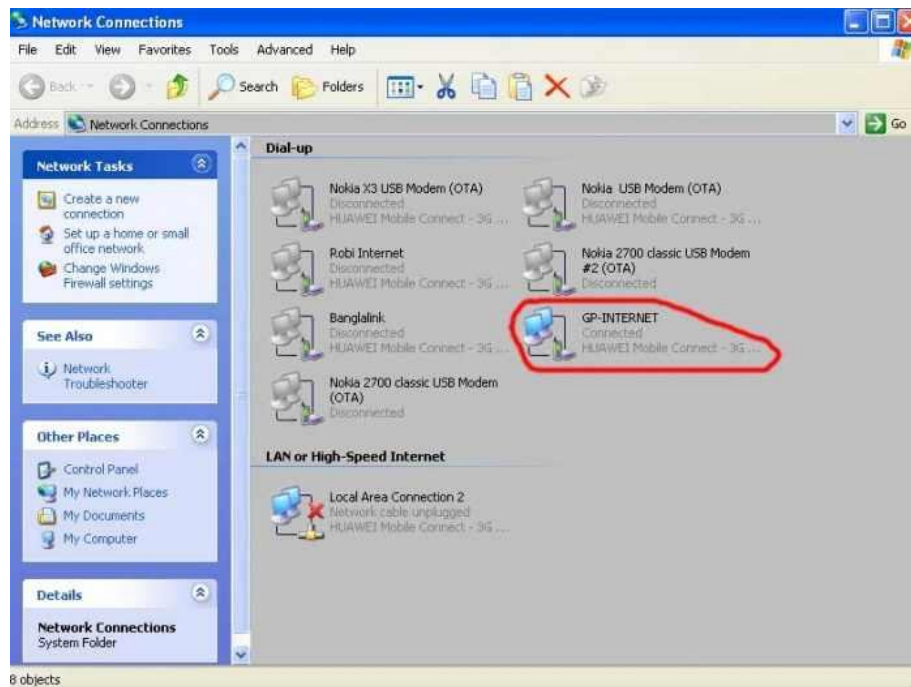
Network Connections

File Edit View Favorites Tools Advanced Help

Back Search Folders

Address Network Connections Go

Network Tasks

Create a new connection

Set up a home or small office network

Change Windows Firewall settings

See Also

Network Troubleshooter

Other Places

Control Panel

My Network Places

My Documents

My Computer

Details

Network Connections
System Folder

Dial-up

Nokia X3 USB Modem (OTA)
Disconnected
HUAWEI Mobile Connect - 3G ...

Nokia USB Modem (OTA)
Disconnected
HUAWEI Mobile Connect - 3G ...

Robi Internet
Disconnected
HUAWEI Mobile Connect - 3G ...

Nokia 2700 classic USB Modem #2 (OTA)
Disconnected

Banglalink
Disconnected
HUAWEI Mobile Connect - 3G ...

GP-INTERNET
Connected
HUAWEI Mobile Connect - 3G ...

Nokia 2700 classic USB Modem (OTA)
Disconnected

LAN or High-Speed Internet

Local Area Connection 2
Network cable unplugged
HUAWEI Mobile Connect - 3G ...

8 objects